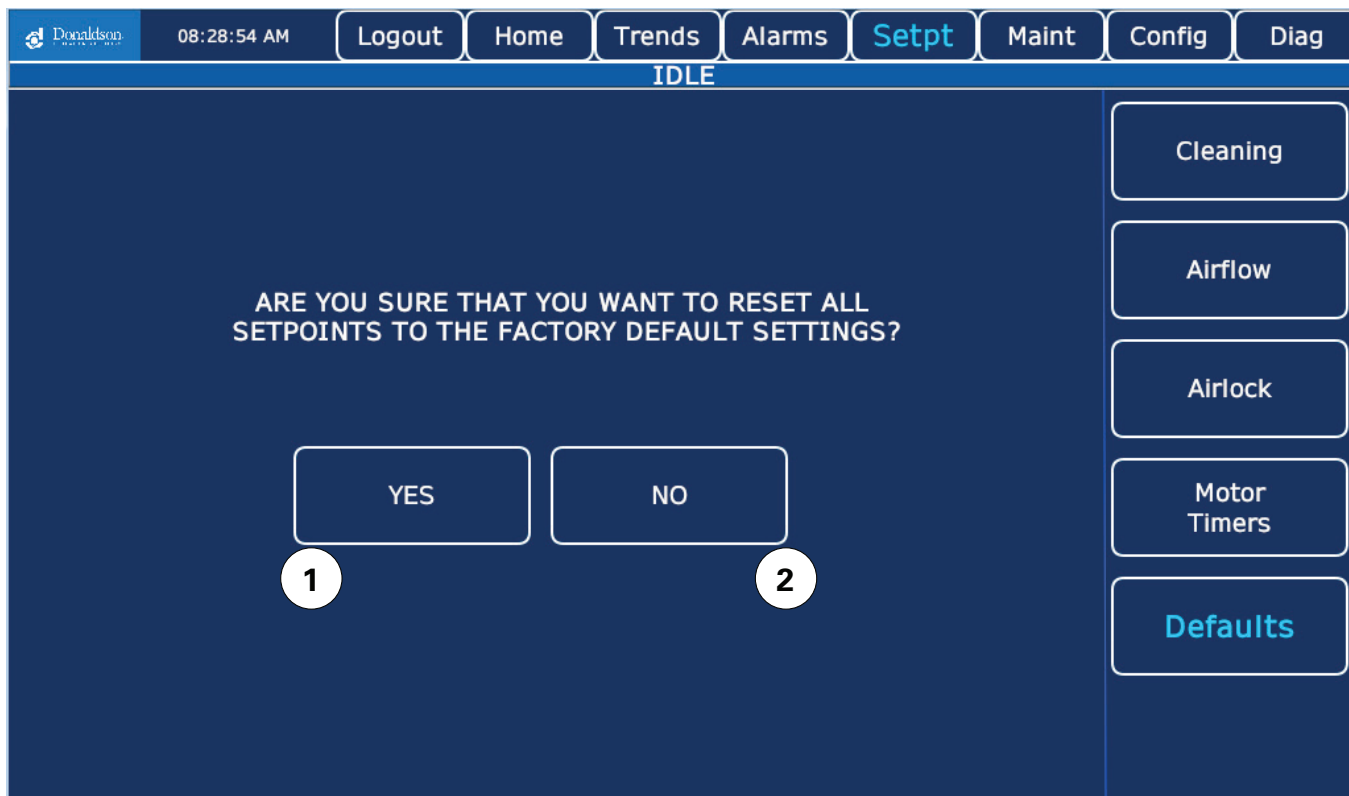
Donaldson.

08:28:54 AM

Logout

Home

Trends

Alarms

Setpt

Maint

Config

Diag

IDLE

Cleaning

Airflow

Airlock

Motor Timers

Defaults

ARE YOU SURE THAT YOU WANT TO RESET ALL SETPOINTS TO THE FACTORY DEFAULT SETTINGS?

YES

NO

1

2